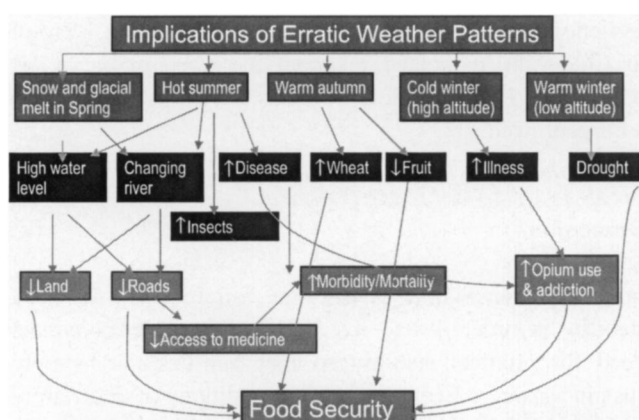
Implications of Erratic Weather Patterns

Snow and glacial melt in Spring

Hot summer

Warm autumn

Cold winter (high altitude)

Warm winter (low altitude)

High water level

Changing river

↑Disease

↑Wheat

↓Fruit

↑Illness

Drought

↑Insects

↓Land

↓Roads

↑Morbidity/Mortality

↑Opium use & addiction

↓Access to medicine

Food Security